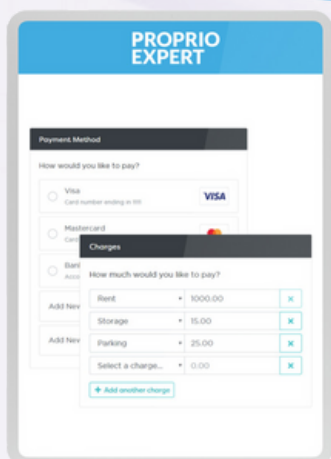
PROPRIO EXPERT

Payment Method

How would you like to pay?

Visa
Card number ending in 1111

VISA

Mastercard
Card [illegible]

Ban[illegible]
Acco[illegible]

Add Nev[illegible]

Add Nev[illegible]

Charges

How much would you like to pay?

| | | |
|---|---|---|
| Rent | 1000.00 | × |
| Storage | 15.00 | × |
| Parking | 25.00 | × |
| Select a charge... | 0.00 | × |

+ Add another charge